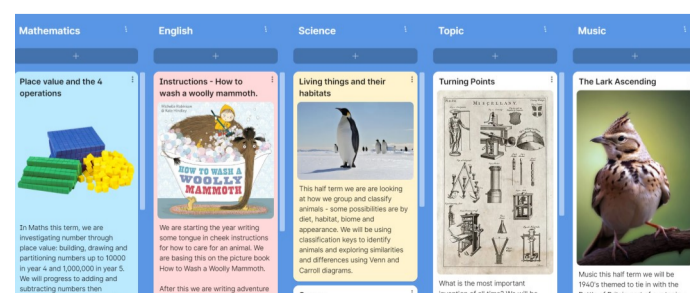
Mathematics

+

Place value and the 4 operations

In Maths this term, we are investigating number through place value: building, drawing and partitioning numbers up to 10000 in year 4 and 1,000,000 in year 5. We will progress to adding and subtracting numbers then

English

+

Instructions - How to wash a woolly mammoth.

Michelle Robinson & Kate Hindley

HOW TO WASH A WOOLLY MAMMOTH

We are starting the year writing some tongue in cheek instructions for how to care for an animal. We are basing this on the picture book How to Wash a Woolly Mammoth.

After this we are writing adventure

Science

+

Living things and their habitats

This half term we are are looking at how we group and classify animals - some possibilities are by diet, habitat, biome and appearance. We will be using classification keys to identify animals and exploring similarities and differences using Venn and Carroll diagrams.

Topic

+

Turning Points

MISCELLANY

What is the most important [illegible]

Music

+

The Lark Ascending

Music this half term we will be 1940's themed to tie in with the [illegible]